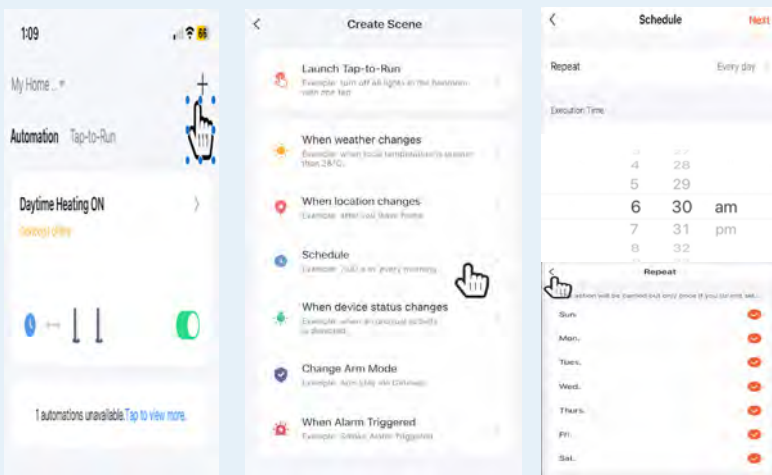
1:09

My Home

+

Automation Tap-to-Run

Daytime Heating ON

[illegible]

1 automations unavailable.Tap to view more.

<

Create Scene

Launch Tap-to-Run

Example: turn off all lights in the bedroom with one tap

When weather changes

Example: when local temperature is greater than 28°C

When location changes

Example: after you leave home

Schedule

Example: 7:00 a.m. every morning

When device status changes

Example: when an unusual activity is detected

Change Arm Mode

Example: Arm (Stay) on Onevac

When Alarm Triggered

Example: Stealth Alarm Triggered

<

Schedule

Next

Repeat

Every day

Execution Time

4 28
5 29
6 30 am
7 31 pm
8 32

<

Repeat

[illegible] action will be carried out only once if you do not set...

Sun.

Mon.

Tues.

Wed.

Thurs.

Fri.

Sat.